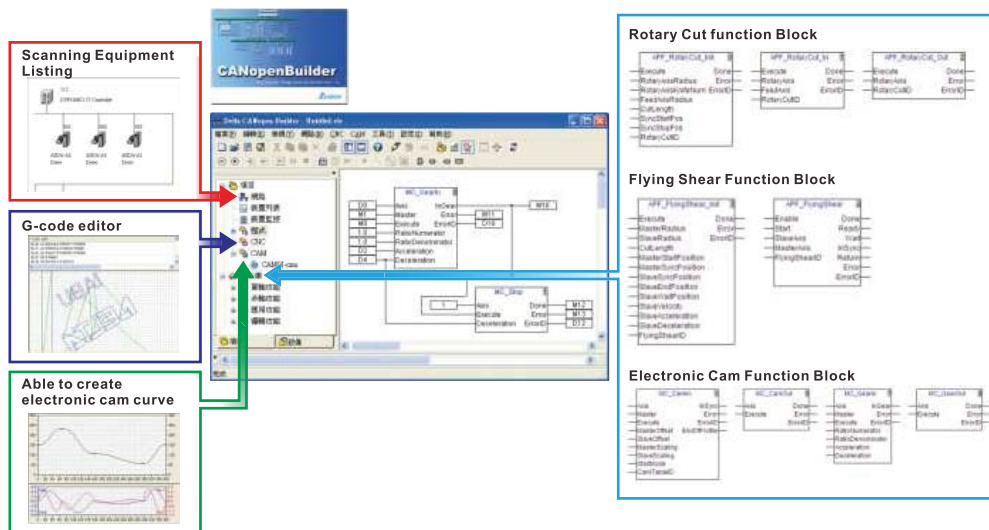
Scanning Equipment Listing

G-code editor

Able to create electronic cam curve

CANopenBuilder

Delta CANopen Builder - Untitled.cbr

檔案(F) 編輯(E) 檢視(V) 專案(P) CNC CAM 工具(T) 設定(S) 說明(H)

專案
網路
裝置列表
裝置監控
程式
CNC
CAM
CAM01.cam
完成

MC_GearIn
D0 Axis InGear M10
M1 Master Error M11
M0 Execute ErrorID D10
1.0 RatioNumerator
1.0 RatioDenominator
D2 Acceleration
D4 Deceleration

MC_Stop
1 Axis Done M12
Execute Error M13
Deceleration ErrorID D12

Rotary Cut function Block

APF_RotaryCut_Init
Execute Done
RotaryAxisRadius Error
RotaryAxisWorkNum ErrorID
FeedAxisRadius
CutLength
SyncStartPos
SyncStopPos
RotaryCutID

APF_RotaryCut_In
Execute Done
RotaryAxis Error
FeedAxis ErrorID
RotaryCutID

APF_RotaryCut_Out
Execute Done
RotaryAxis Error
RotaryCutID ErrorID

Flying Shear Function Block

APF_FlyingShear_Init
Execute Done
MasterRadius Error
SlaveRadius ErrorID
CutLength
MasterStartPosition
MasterSyncPosition
SlaveSyncPosition
SlaveEndPosition
SlaveWaitPosition
SlaveVelocity
SlaveAcceleration
SlaveDeceleration
FlyingShearID

APF_FlyingShear
Enable Done
Start Ready
SlaveAxis Wait
MasterAxis InSync
FlyingShearID Return
Error
ErrorID

Electronic Cam Function Block

MC_CamIn
Axis InSync
Master Error
Execute ErrorID
MasterOffset EndOfProfile
SlaveOffset
MasterScaling
SlaveScaling
StartMode
CamTableID

MC_CamOut
Axis Done
Execute Error
ErrorID

MC_GearIn
Axis InGear
Master Error
Execute ErrorID
RatioNumerator
RatioDenominator
Acceleration
Deceleration

MC_GearOut
Axis Done
Execute Error
ErrorID